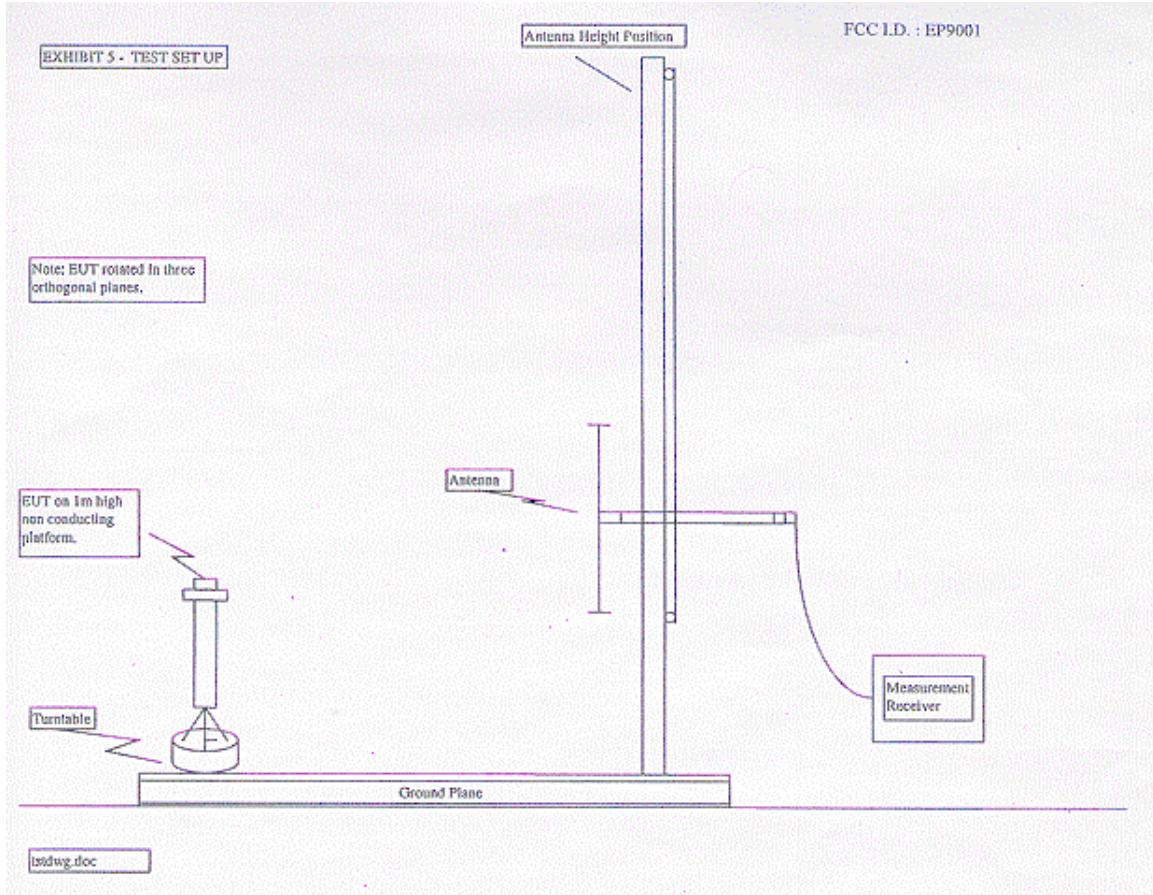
EXHIBIT 5 - TEST SET UP

Antenna Height Position

FCC I.D. : EP9001

Note: EUT rotated in three orthogonal planes.

Antenna

EUT on 1m high non conducting platform.

Measurement Receiver

Turntable

Ground Plane

tstdwg.doc